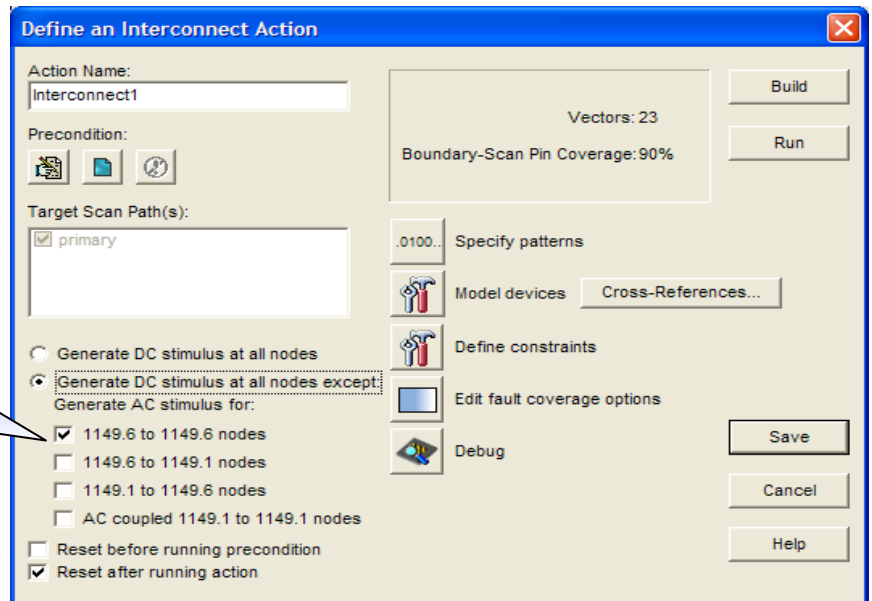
Define an Interconnect Action

Action Name:
Interconnect1

Precondition:

Target Scan Path(s):
primary

Generate DC stimulus at all nodes
Generate DC stimulus at all nodes except:
Generate AC stimulus for:
1149.6 to 1149.6 nodes
1149.6 to 1149.1 nodes
1149.1 to 1149.6 nodes
AC coupled 1149.1 to 1149.1 nodes
Reset before running precondition
Reset after running action

Vectors: 23
Boundary-Scan Pin Coverage: 90%

.0100.. Specify patterns
Model devices
Cross-References...
Define constraints
Edit fault coverage options
Debug

Build
Run
Save
Cancel
Help